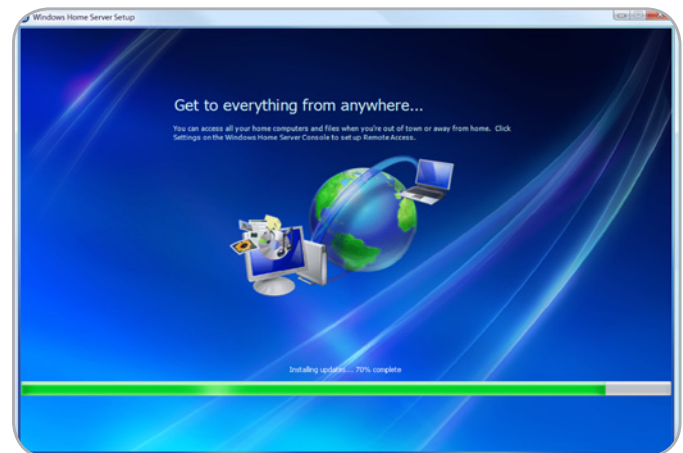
Windows Home Server Setup

Get to everything from anywhere...

You can access all your home computers and files when you're out of town or away from home. Click Settings on the Windows Home Server Console to set up Remote Access.

Installing updates... 70% complete